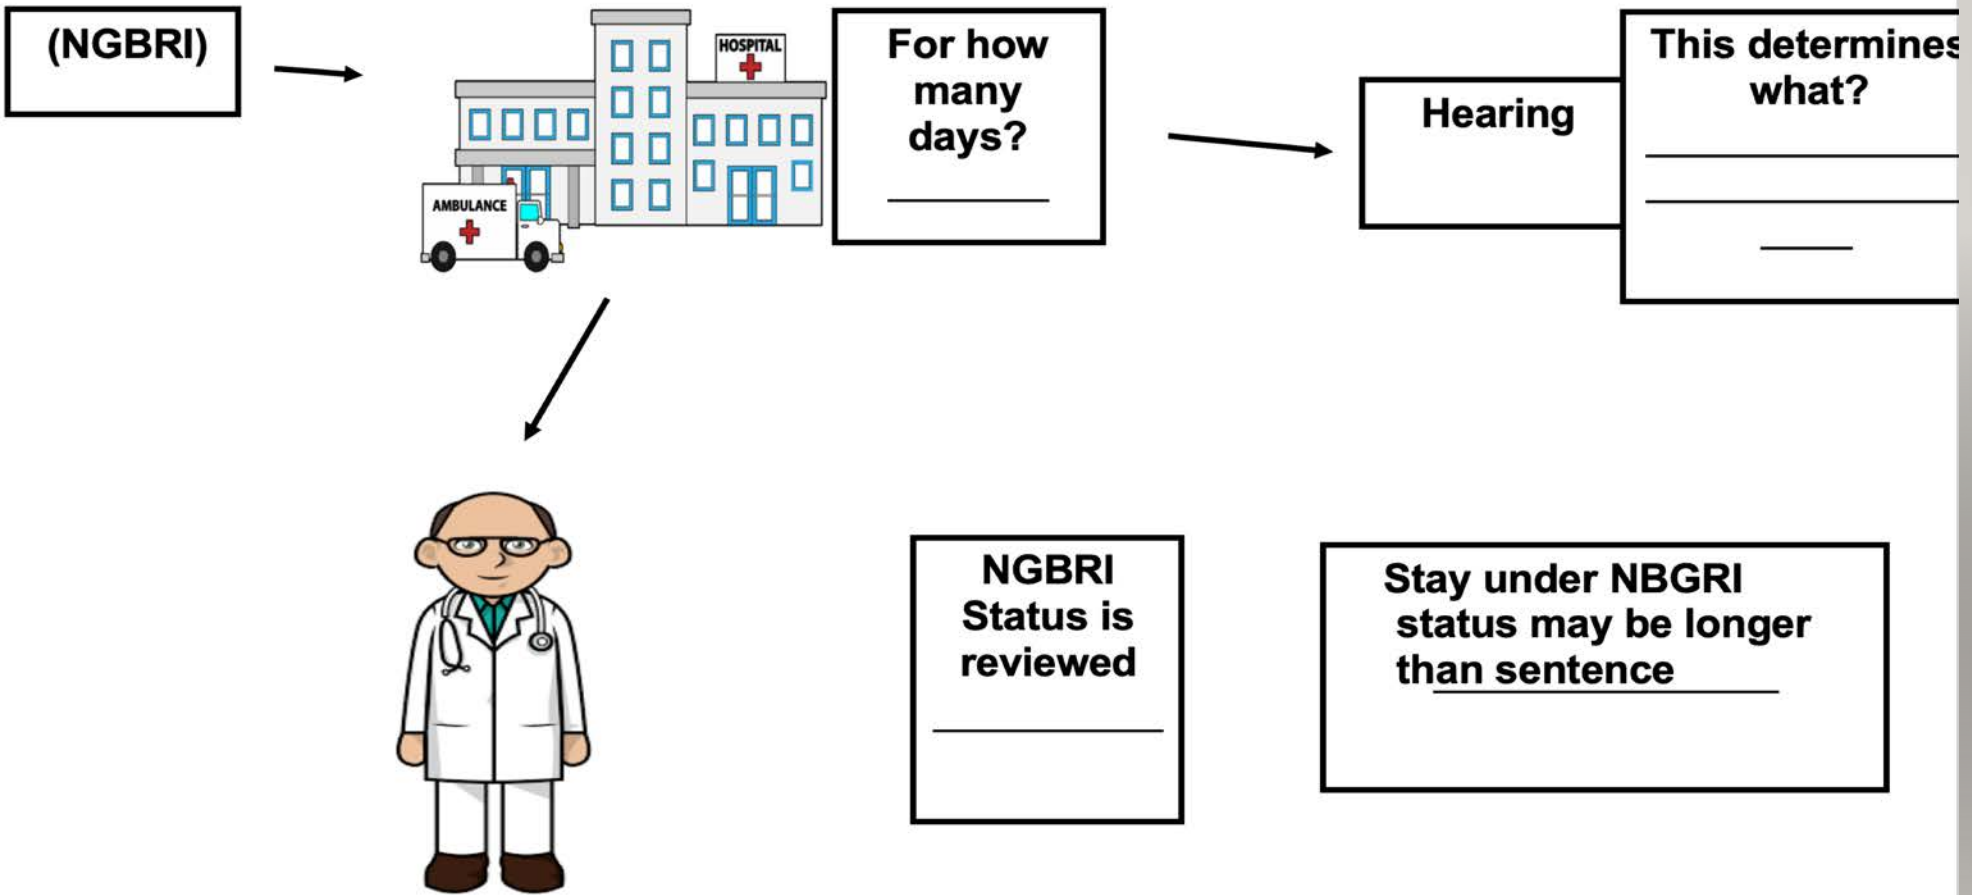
(NGBRI)

HOSPITAL

AMBULANCE

For how many days?

______

Hearing

This determines what?

______

______

______

NGBRI Status is reviewed

______

Stay under NBGRI status may be longer than sentence ______